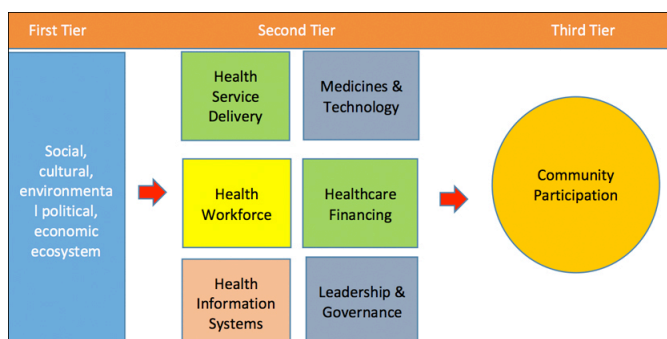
First Tier

Second Tier

Third Tier

Social, cultural, environmental political, economic ecosystem

Health Service Delivery

Medicines & Technology

Health Workforce

Healthcare Financing

Health Information Systems

Leadership & Governance

Community Participation